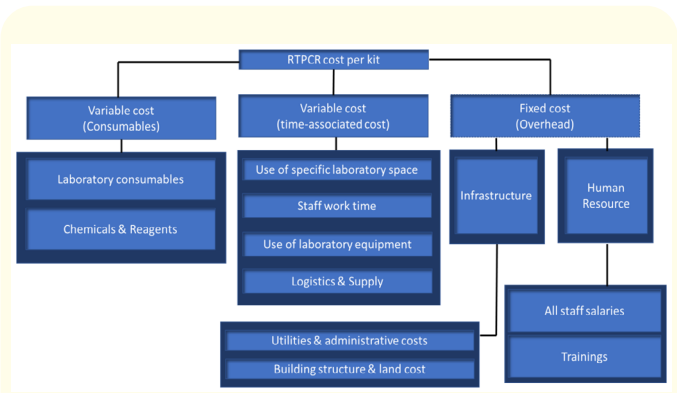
RTPCR cost per kit

Variable cost
(Consumables)

Laboratory consumables

Chemicals & Reagents

Variable cost
(time-associated cost)

Use of specific laboratory space

Staff work time

Use of laboratory equipment

Logistics & Supply

Fixed cost
(Overhead)

Infrastructure

Human
Resource

All staff salaries

Trainings

Utilities & administrative costs

Building structure & land cost